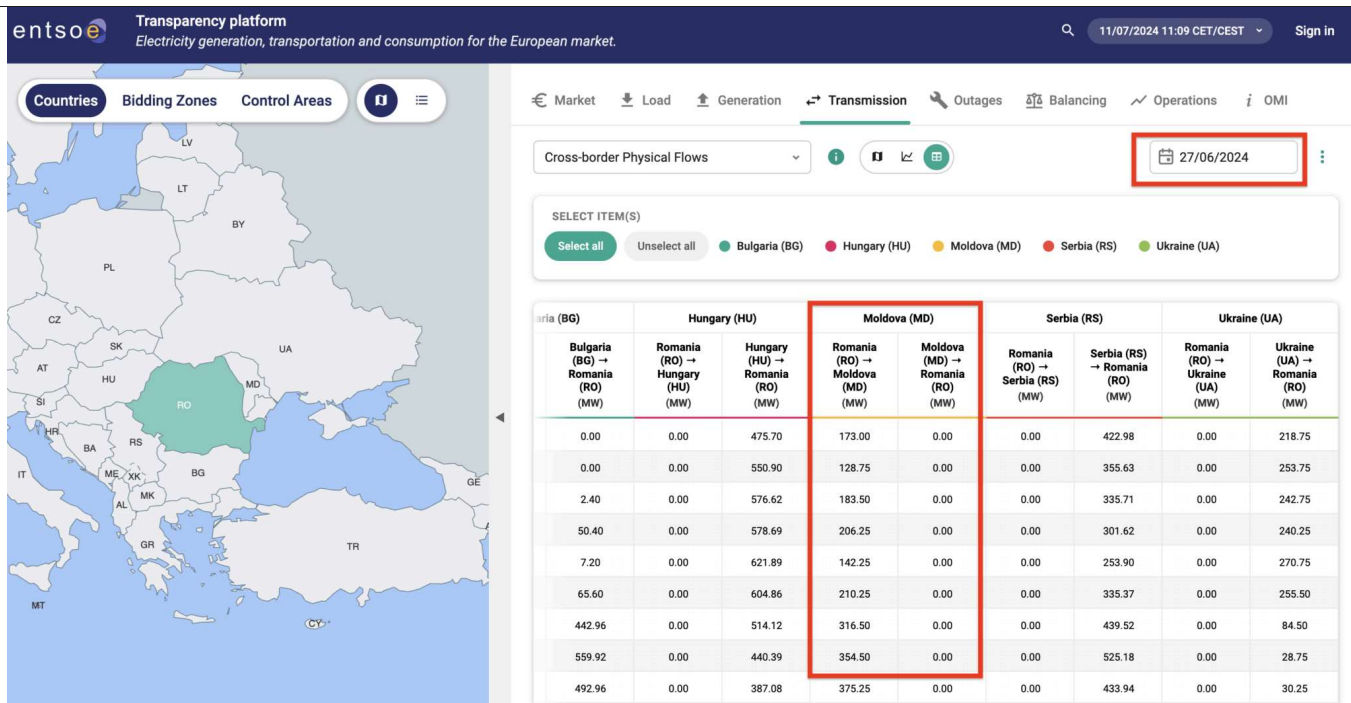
entsoe

Transparency platform
Electricity generation, transportation and consumption for the European market.

11/07/2024 11:09 CET/CEST

Sign in

Countries Bidding Zones Control Areas

LV
LT
BY
PL
CZ
SK
UA
AT
HU
MD
RO
SI
HR
BA
RS
IT
ME
XK
BG
GE
MK
AL
GR
TR
MT
CY

€ Market Load Generation Transmission Outages Balancing Operations OMI

Cross-border Physical Flows

27/06/2024

SELECT ITEM(S)

Select all Unselect all Bulgaria (BG) Hungary (HU) Moldova (MD) Serbia (RS) Ukraine (UA)

| ria (BG) | Hungary (HU) | | Moldova (MD) | | Serbia (RS) | | Ukraine (UA) | |
|---|---|---|---|---|---|---|---|---|
| Bulgaria (BG) → Romania (RO) (MW) | Romania (RO) → Hungary (HU) (MW) | Hungary (HU) → Romania (RO) (MW) | Romania (RO) → Moldova (MD) (MW) | Moldova (MD) → Romania (RO) (MW) | Romania (RO) → Serbia (RS) (MW) | Serbia (RS) → Romania (RO) (MW) | Romania (RO) → Ukraine (UA) (MW) | Ukraine (UA) → Romania (RO) (MW) |
| 0.00 | 0.00 | 475.70 | 173.00 | 0.00 | 0.00 | 422.98 | 0.00 | 218.75 |
| 0.00 | 0.00 | 550.90 | 128.75 | 0.00 | 0.00 | 355.63 | 0.00 | 253.75 |
| 2.40 | 0.00 | 576.62 | 183.50 | 0.00 | 0.00 | 335.71 | 0.00 | 242.75 |
| 50.40 | 0.00 | 578.69 | 206.25 | 0.00 | 0.00 | 301.62 | 0.00 | 240.25 |
| 7.20 | 0.00 | 621.89 | 142.25 | 0.00 | 0.00 | 253.90 | 0.00 | 270.75 |
| 65.60 | 0.00 | 604.86 | 210.25 | 0.00 | 0.00 | 335.37 | 0.00 | 255.50 |
| 442.96 | 0.00 | 514.12 | 316.50 | 0.00 | 0.00 | 439.52 | 0.00 | 84.50 |
| 559.92 | 0.00 | 440.39 | 354.50 | 0.00 | 0.00 | 525.18 | 0.00 | 28.75 |
| 492.96 | 0.00 | 387.08 | 375.25 | 0.00 | 0.00 | 433.94 | 0.00 | 30.25 |